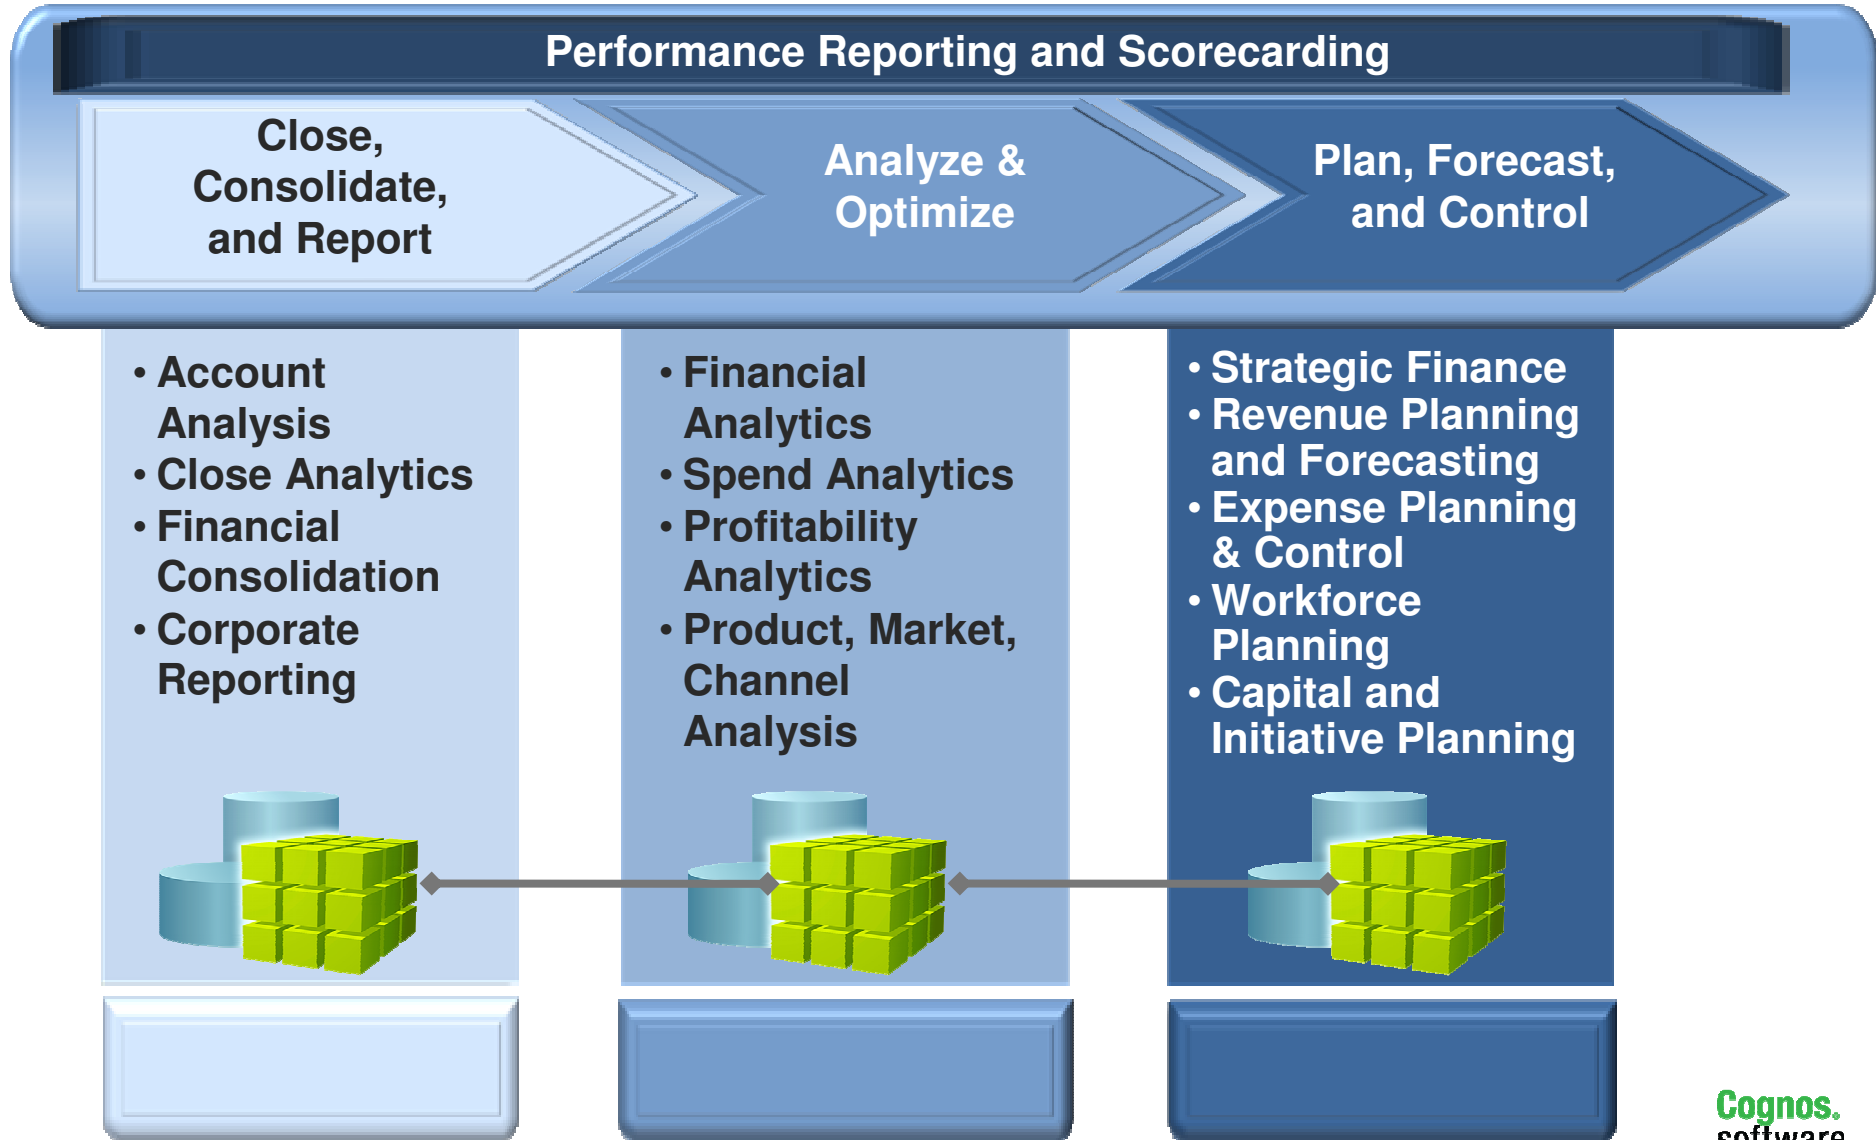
Performance Reporting and Scorecarding

Close, Consolidate, and Report

Analyze & Optimize

Plan, Forecast, and Control

• Account Analysis
• Close Analytics
• Financial Consolidation
• Corporate Reporting

• Financial Analytics
• Spend Analytics
• Profitability Analytics
• Product, Market, Channel Analysis

• Strategic Finance
• Revenue Planning and Forecasting
• Expense Planning & Control
• Workforce Planning
• Capital and Initiative Planning

Cognos. software